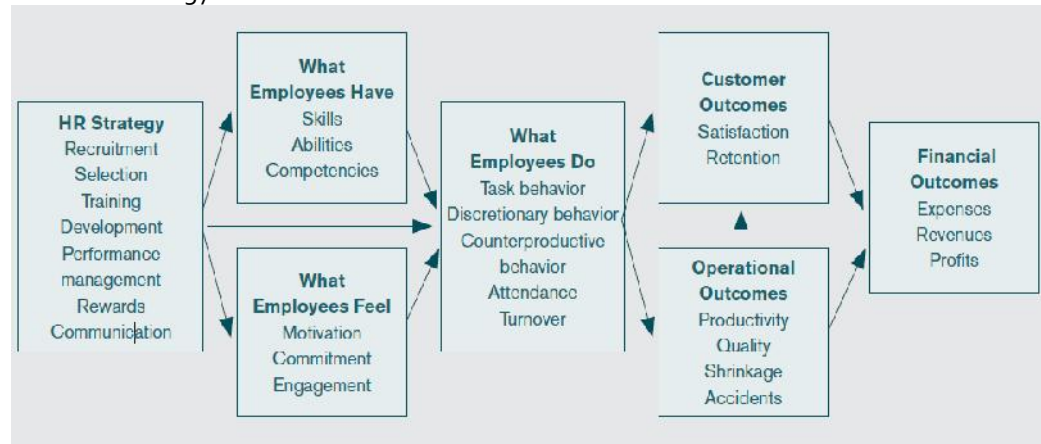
HR Strategy
Recruitment
Selection
Training
Development
Performance management
Rewards
Communication

What Employees Have
Skills
Abilities
Competencies

What Employees Feel
Motivation
Commitment
Engagement

What Employees Do
Task behavior
Discretionary behavior
Counterproductive behavior
Attendance
Turnover

Customer Outcomes
Satisfaction
Retention

Operational Outcomes
Productivity
Quality
Shrinkage
Accidents

Financial Outcomes
Expenses
Revenues
Profits